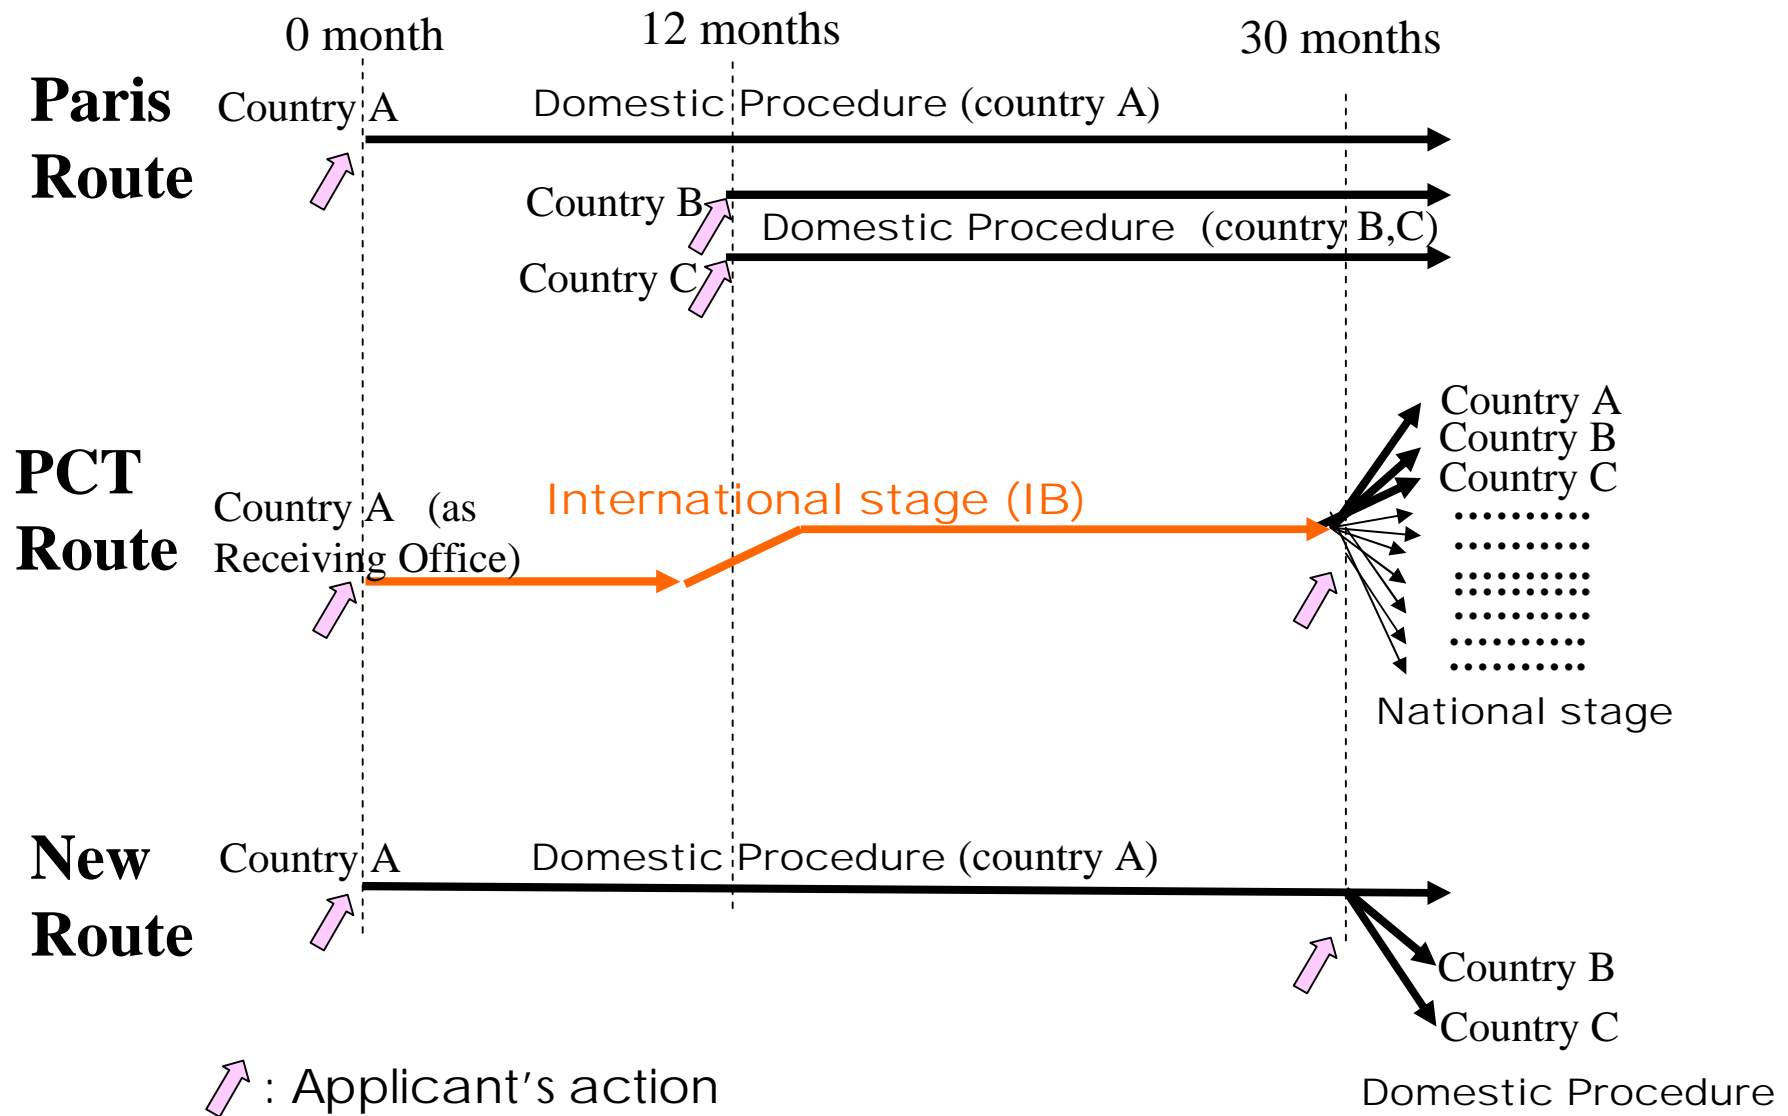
0 month

12 months

30 months

Paris Route

Country A

Domestic Procedure (country A)

Country B

Domestic Procedure (country B,C)

Country C

PCT Route

Country A (as Receiving Office)

International stage (IB)

Country A
Country B
Country C

National stage

New Route

Country A

Domestic Procedure (country A)

Country B

Country C

Domestic Procedure

: Applicant's action